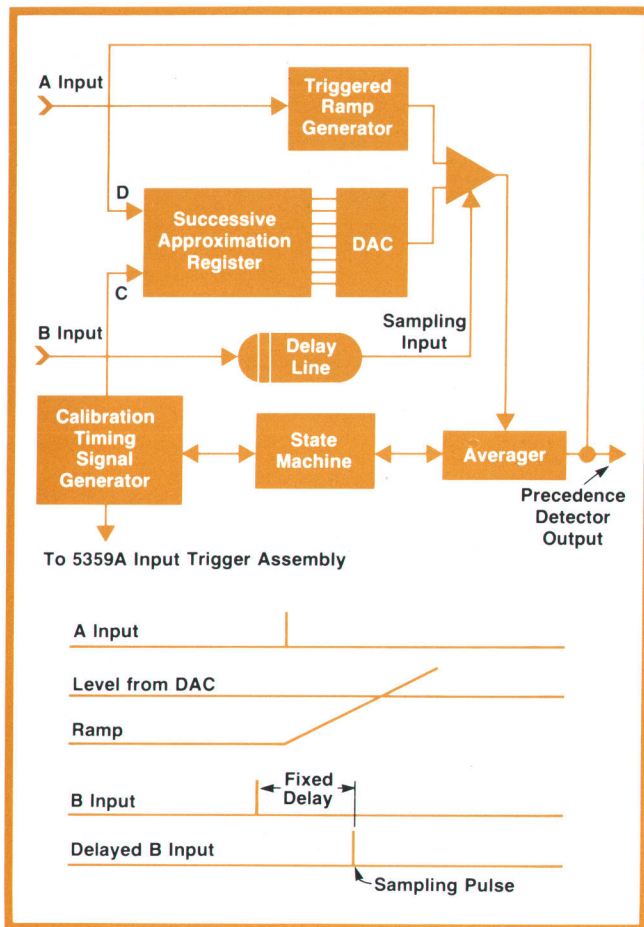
A Input

Triggered Ramp Generator

D

Successive Approximation Register

DAC

C

B Input

Sampling Input

Delay Line

Calibration Timing Signal Generator

State Machine

Averager

Precedence Detector Output

To 5359A Input Trigger Assembly

A Input

Level from DAC

Ramp

Fixed Delay

B Input

Delayed B Input

Sampling Pulse